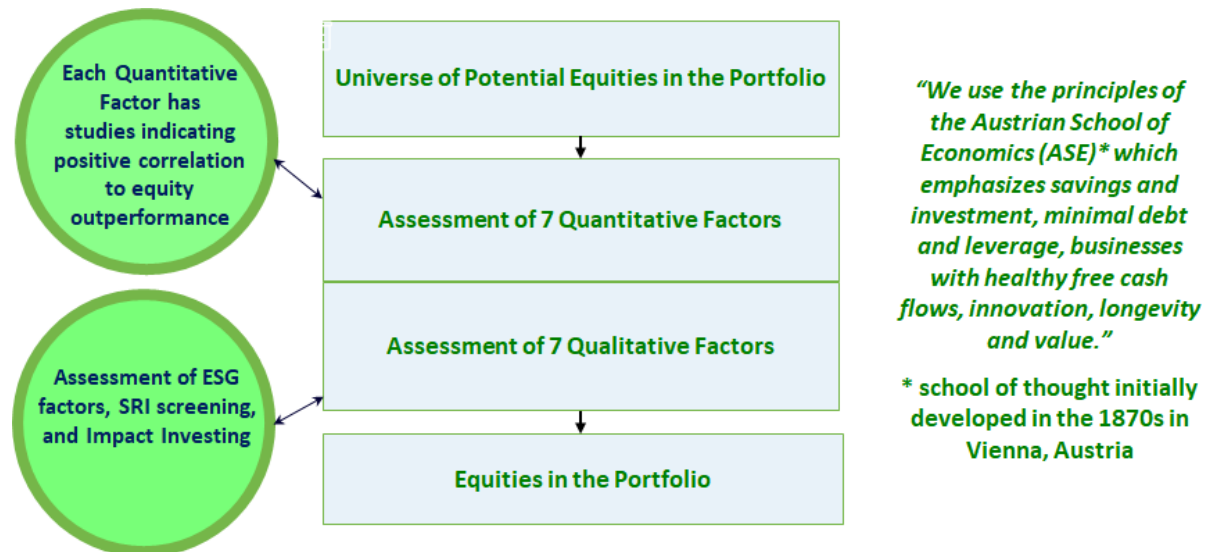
Each Quantitative Factor has studies indicating positive correlation to equity outperformance

Assessment of ESG factors, SRI screening, and Impact Investing

Universe of Potential Equities in the Portfolio

Assessment of 7 Quantitative Factors

Assessment of 7 Qualitative Factors

Equities in the Portfolio

"We use the principles of the Austrian School of Economics (ASE)* which emphasizes savings and investment, minimal debt and leverage, businesses with healthy free cash flows, innovation, longevity and value."

* school of thought initially developed in the 1870s in Vienna, Austria